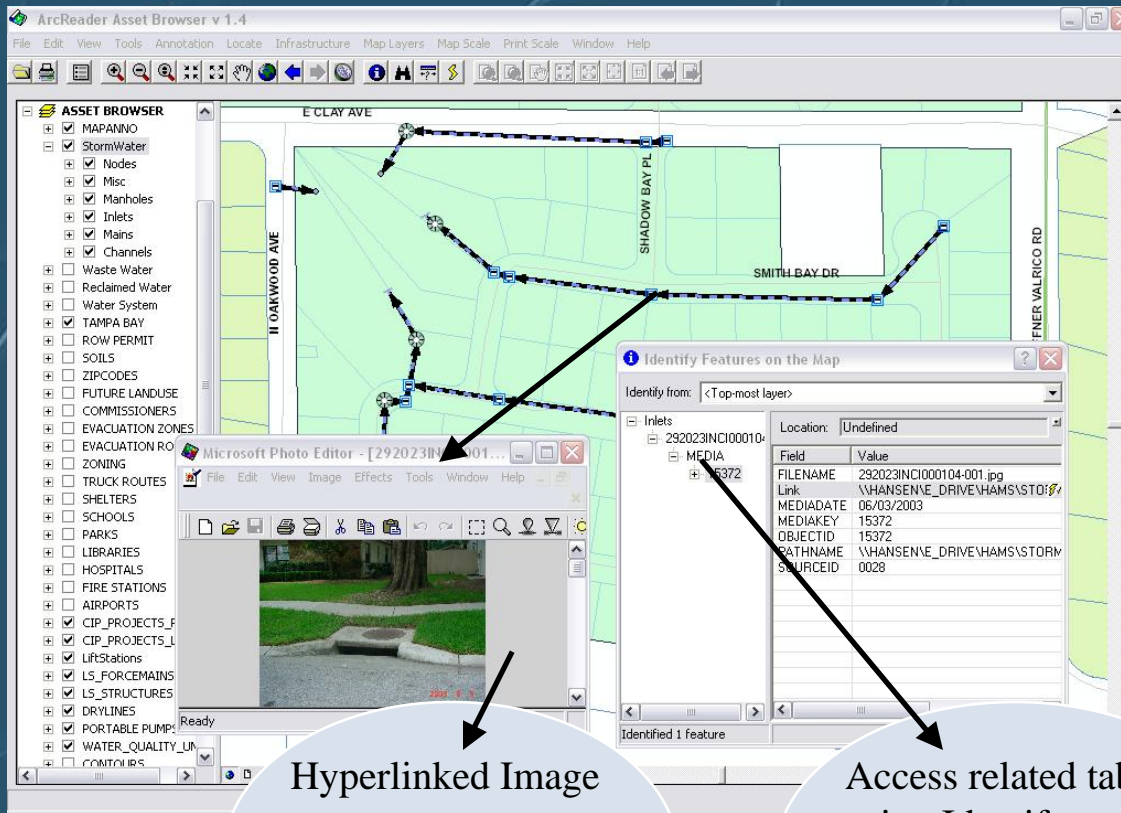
ArcReader Asset Browser v 1.4

File Edit View Tools Annotation Locate Infrastructure Map Layers Map Scale Print Scale Window Help

ASSET BROWSER
MAPANNO
StormWater
Nodes
Misc
Manholes
Inlets
Mains
Channels
Waste Water
Reclaimed Water
Water System
TAMPA BAY
ROW PERMIT
SOILS
ZIPCODES
FUTURE LANDUSE
COMMISSIONERS
EVACUATION ZONES
EVACUATION RO
ZONING
TRUCK ROUTES
SHELTERS
SCHOOLS
PARKS
LIBRARIES
HOSPITALS
FIRE STATIONS
AIRPORTS
CIP_PROJECTS_F
CIP_PROJECTS_L
LiftStations
LS_FORCEMAINS
LS_STRUCTURES
DRYLINES
PORTABLE PUMPS
WATER_QUALITY_UN
CONTOURS

E CLAY AVE
SHADOW BAY PL
N OAKWOOD AVE
SMITH BAY DR
VALRICO RD

Identify Features on the Map
Identify from: <Top-most layer>
Inlets
292023INCI00010
MEDIA
15372
Location: Undefined

| Field | Value |
|---|---|
| FILENAME | 292023INCI000104-001.jpg |
| Link | \\HANSEN\E_DRIVE\HAMS\STO |
| MEDIADATE | 06/03/2003 |
| MEDIAKEY | 15372 |
| OBJECTID | 15372 |
| PATHNAME | \\HANSEN\E_DRIVE\HAMS\STORM |
| SOURCEID | 0028 |

Identified 1 feature

Microsoft Photo Editor - [292023IN 001...
File Edit View Image Effects Tools Window Help
Ready

Hyperlinked Image

Access related tal
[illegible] Identify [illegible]